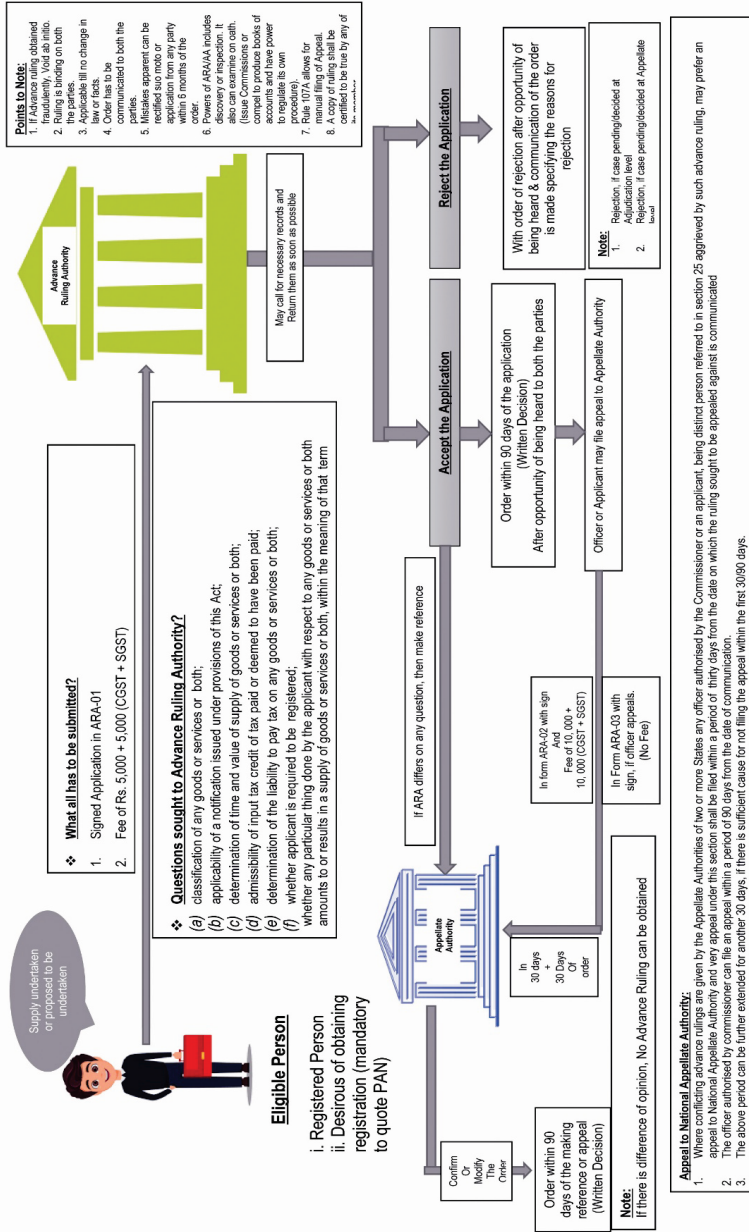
Supply undertaken or proposed to be undertaken

Eligible Person
i. Registered Person
ii. Desirous of obtaining registration (mandatory to quote PAN)

What all has to be submitted?
1. Signed Application in ARA-01
2. Fee of Rs. 5,000 + 5,000 (CGST + SGST)

Questions sought to Advance Ruling Authority?
(a) classification of any goods or services or both;
(b) applicability of a notification issued under provisions of this Act;
(c) determination of time and value of supply of goods or services or both;
(d) admissibility of input tax credit of tax paid or deemed to have been paid;
(e) determination of the liability to pay tax on any goods or services or both;
(f) whether applicant is required to be registered;
whether any particular thing done by the applicant with respect to any goods or services or both amounts to or results in a supply of goods or services or both, within the meaning of that term

Advance Ruling Authority

May call for necessary records and Return them as soon as possible

Points to Note:
1. If Advance ruling obtained fraudulently, Void ab initio.
2. Ruling is binding on both the parties
3. Applicable till no change in law or facts.
4. Order has to be communicated to both the parties.
5. Mistakes apparent can be rectified suo moto or application from any party within 6 months of the order.
6. Powers of ARA/AA includes discovery or inspection. It also can examine on oath. (Issue Commissions or compel to produce books of accounts and have power to regulate its own procedure)
7. Rule 107A allows for manual filing of Appeal.
8. A copy of ruling shall be certified to be true by any of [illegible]

Accept the Application

Reject the Application

Order within 90 days of the application (Written Decision)
After opportunity of being heard to both the parties

With order of rejection after opportunity of being heard & communication of the order is made specifying the reasons for rejection

Note:
1. Rejection, if case pending/decided at Adjudication level
2. Rejection, if case pending/decided at Appellate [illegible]

Officer or Applicant may file appeal to Appellate Authority

If ARA differs on any question, then make reference

In form ARA-02 with sign And Fee of 10, 000 + 10, 000 (CGST + SGST)

In Form ARA-03 with sign, if officer appeals. (No Fee)

Appellate Authority

In 30 days + 30 Days Of order

Confirm Or Modify The Order

Order within 90 days of the making reference or appeal (Written Decision)

Note:
If there is difference of opinion, No Advance Ruling can be obtained

Appeal to National Appellate Authority:
1. Where conflicting advance rulings are given by the Appellate Authorities of two or more States any officer authorised by the Commissioner or an applicant, being distinct person referred to in section 25 aggrieved by such advance ruling, may prefer an appeal to National Appellate Authority and very appeal under this section shall be filed within a period of thirty days from the date on which the ruling sought to be appealed against is communicated
2. The officer authorised by commissioner can file an appeal within a period of 90 days from the date of communication.
3. The above period can be further extended for another 30 days, if there is sufficient cause for not filling the appeal within the first 30/90 days.